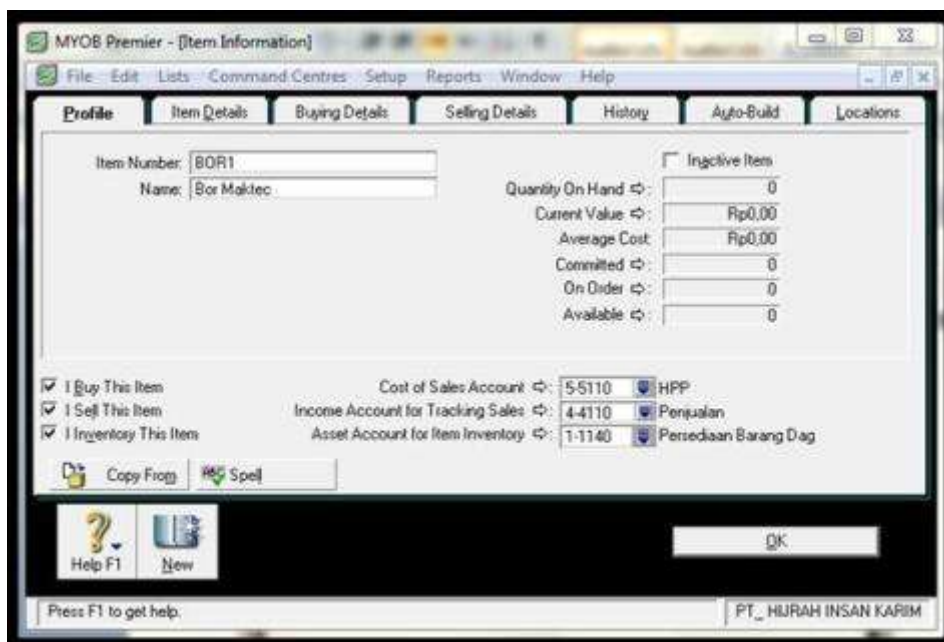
MYOB Premier - [Item Information]

File Edit Lists Command Centres Setup Reports Window Help

Profile | Item Details | Buying Details | Selling Details | History | Auto-Build | Locations

Item Number: BOR1
Name: Bor Maktec

Inactive Item
Quantity On Hand: 0
Current Value: Rp0,00
Average Cost: Rp0,00
Committed: 0
On Order: 0
Available: 0

I Buy This Item
I Sell This Item
I Inventory This Item

Cost of Sales Account: 5-5110 HPP
Income Account for Tracking Sales: 4-4110 Penjualan
Asset Account for Item Inventory: 1-1140 Persediaan Barang Dag

Copy From
Spell

Help F1
New

OK

Press F1 to get help.
PT_ HIJRAH INSAN KARIM